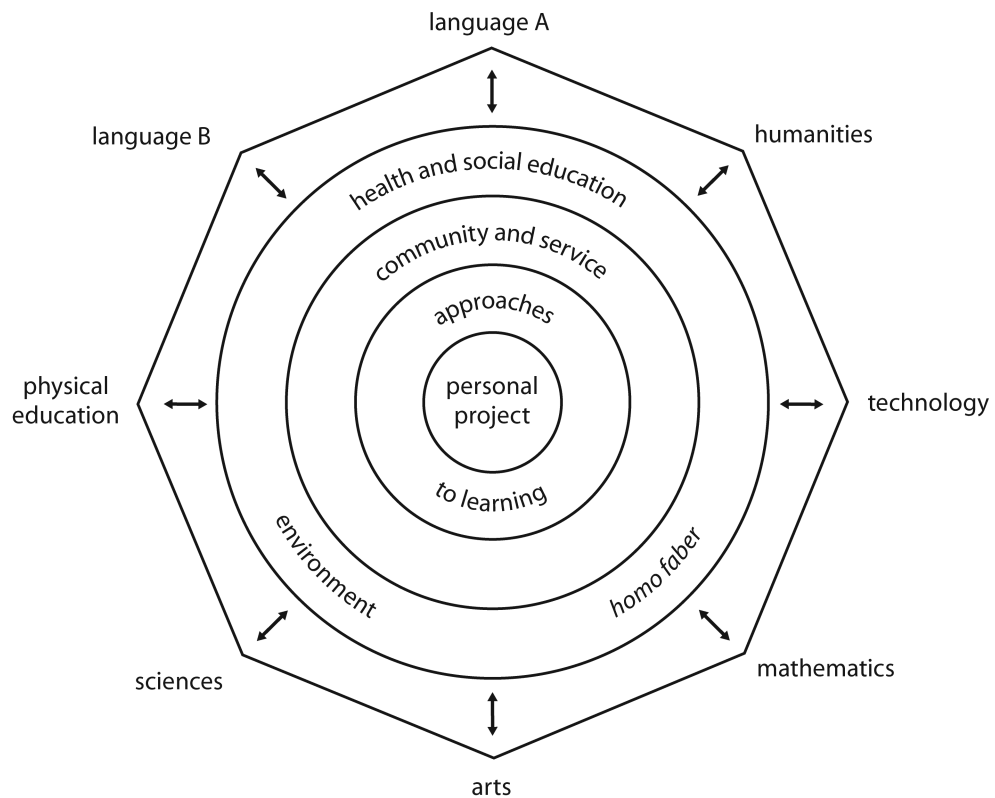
language A

language B

humanities

health and social education

community and service

approaches

physical education

personal project

technology

to learning

environment

homo faber

sciences

mathematics

arts